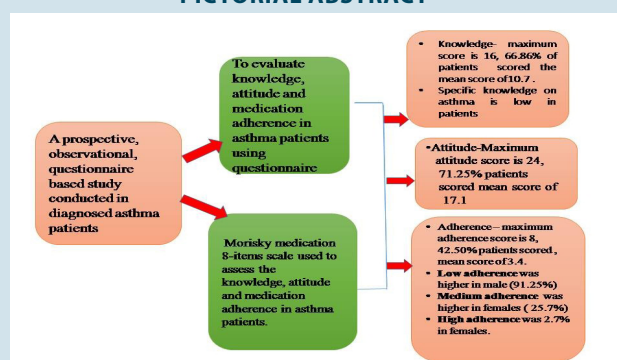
PICTORIAL ABSTRACT

A prospective, observational, questionnaire based study conducted in diagnosed asthma patients

To evaluate knowledge, attitude and medication adherence in asthma patients using questionnaire

Morisky medication 8-items scale used to assess the knowledge, attitude and medication adherence in asthma patients.

- Knowledge- maximum score is 16, 66.86% of patients scored the mean score of 10.7 .
- Specific knowledge on asthma is low in patients

•Attitude-Maximum attitude score is 24, 71.25% patients scored mean score of 17.1

- Adherence– maximum adherence score is 8, 42.50% patients scored, mean score of 3.4.
- Low adherence was higher in male (91.25%)
- Medium adherence was higher in females ( 25.7%)
- High adherence was 2.7% in females.